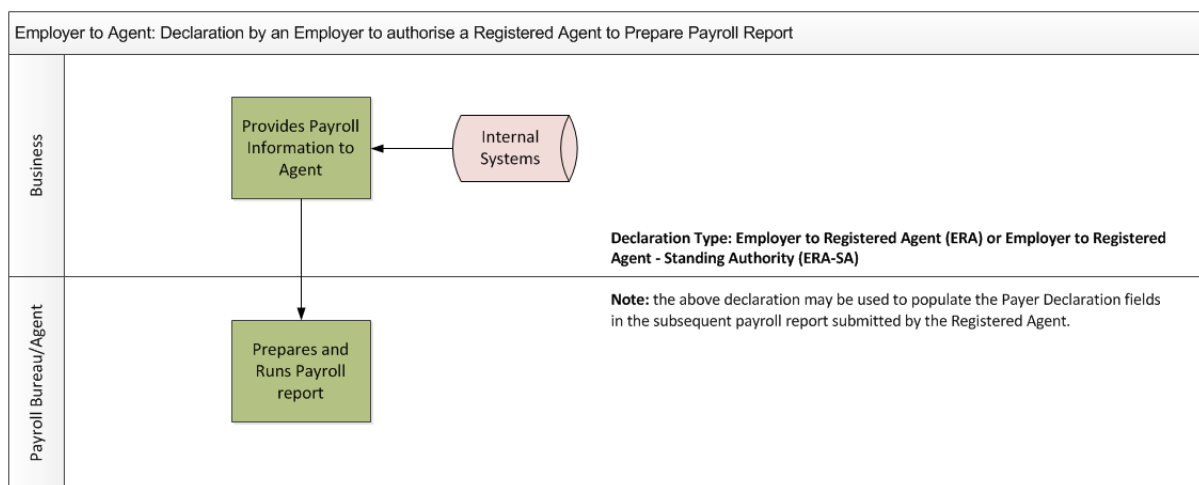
Employer to Agent: Declaration by an Employer to authorise a Registered Agent to Prepare Payroll Report

Business

Provides Payroll Information to Agent

Internal Systems

Declaration Type: Employer to Registered Agent (ERA) or Employer to Registered Agent - Standing Authority (ERA-SA)

Payroll Bureau/Agent

Note: the above declaration may be used to populate the Payer Declaration fields in the subsequent payroll report submitted by the Registered Agent.

Prepares and Runs Payroll report